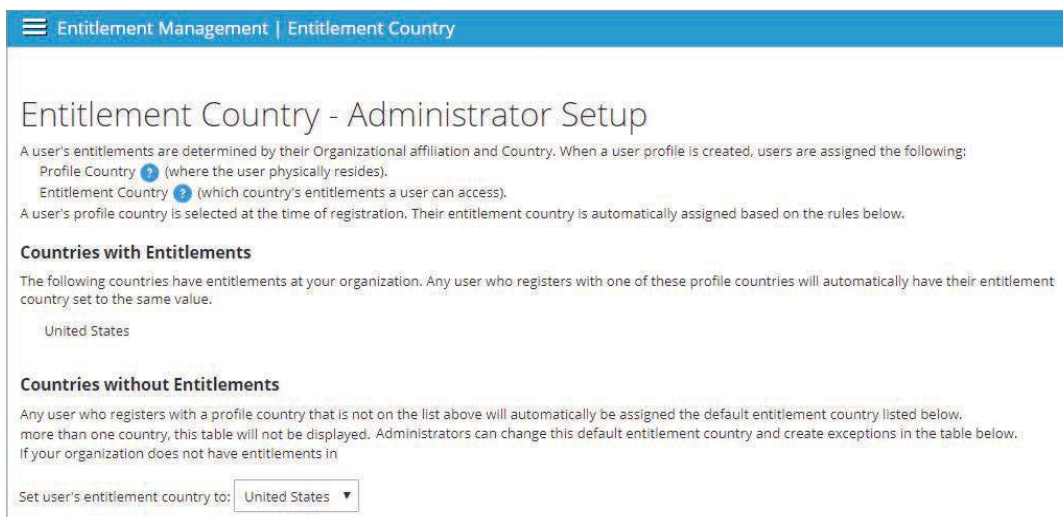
Entitlement Management | Entitlement Country

Entitlement Country - Administrator Setup

A user's entitlements are determined by their Organizational affiliation and Country. When a user profile is created, users are assigned the following:

Profile Country ? (where the user physically resides).

Entitlement Country ? (which country's entitlements a user can access).

A user's profile country is selected at the time of registration. Their entitlement country is automatically assigned based on the rules below.

Countries with Entitlements

The following countries have entitlements at your organization. Any user who registers with one of these profile countries will automatically have their entitlement country set to the same value.

United States

Countries without Entitlements

Any user who registers with a profile country that is not on the list above will automatically be assigned the default entitlement country listed below.
more than one country, this table will not be displayed. Administrators can change this default entitlement country and create exceptions in the table below.
If your organization does not have entitlements in

Set user's entitlement country to: United States ▼